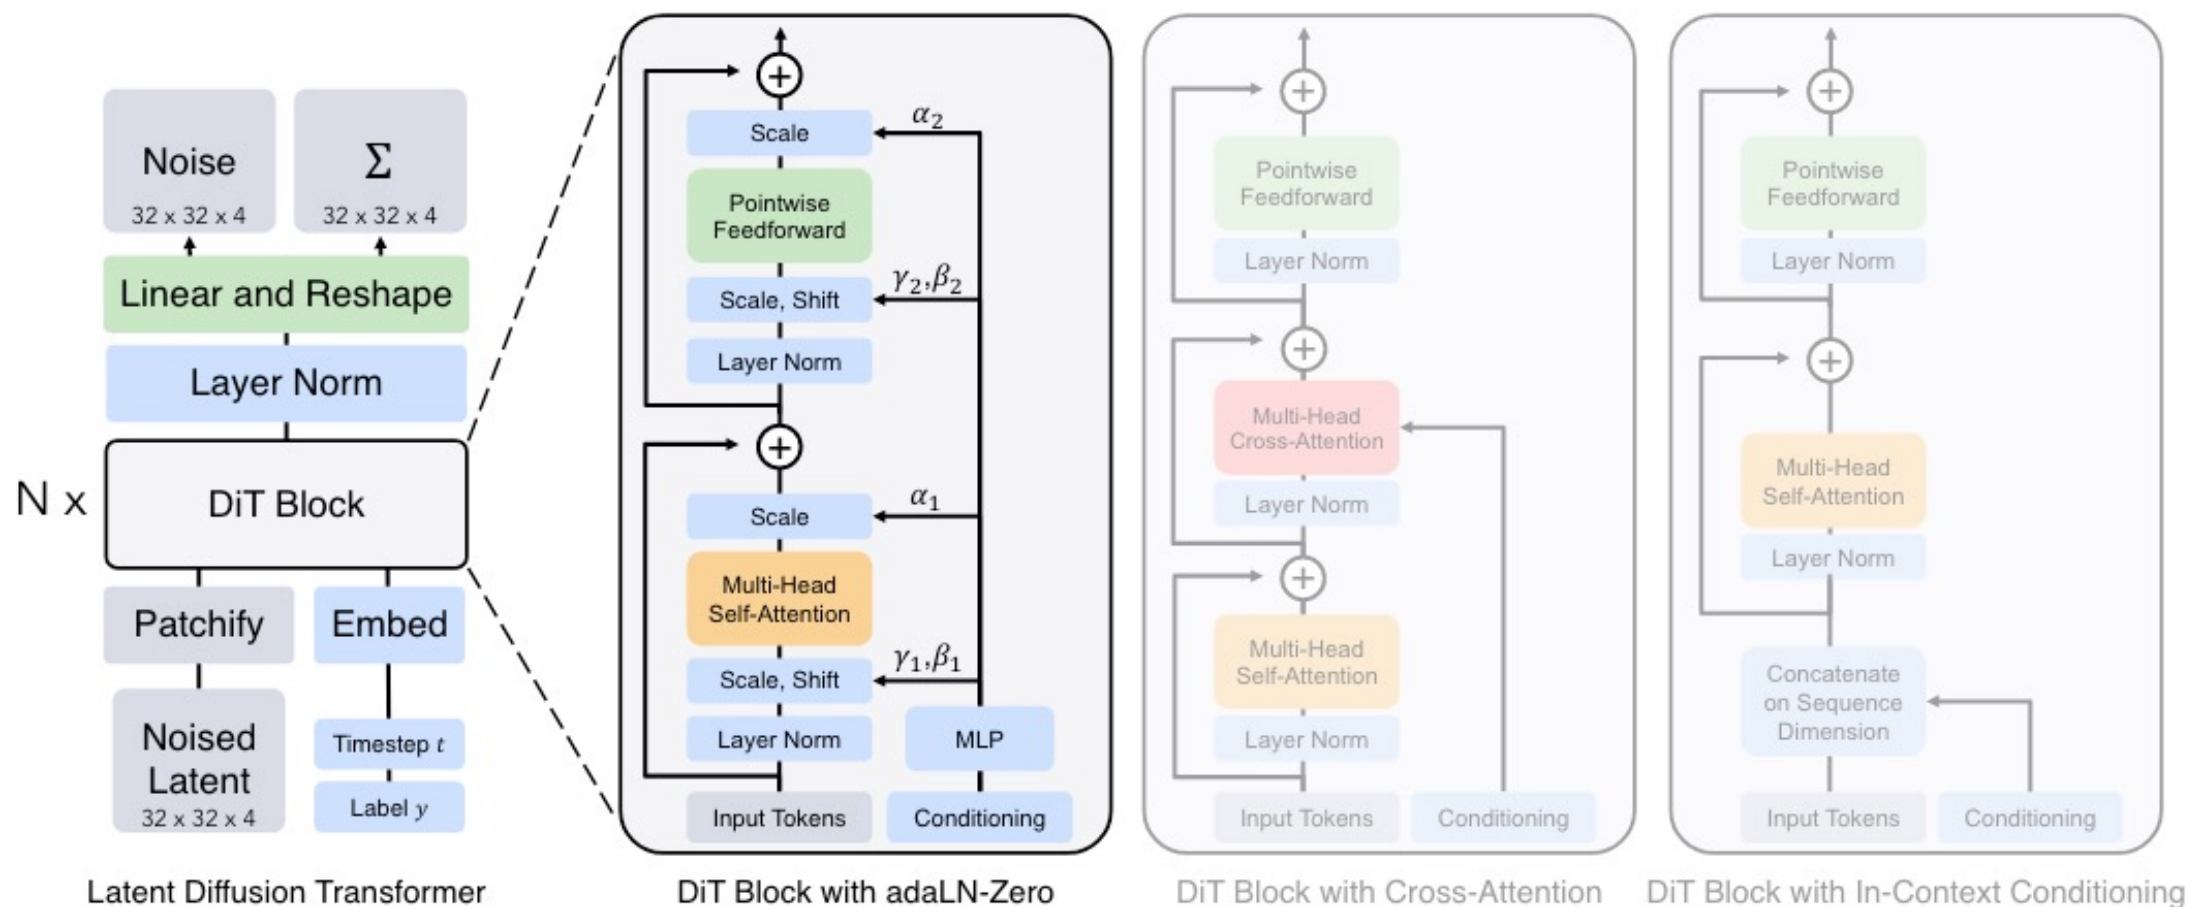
Noise
32 x 32 x 4

$\Sigma$
32 x 32 x 4

Linear and Reshape

Layer Norm

N x

DiT Block

Patchify

Embed

Noised Latent
32 x 32 x 4

Timestep $t$

Label $y$

Latent Diffusion Transformer

Scale

$\alpha_2$

Pointwise Feedforward

Scale, Shift

$\gamma_2, \beta_2$

Layer Norm

Scale

$\alpha_1$

Multi-Head Self-Attention

Scale, Shift

$\gamma_1, \beta_1$

Layer Norm

MLP

Input Tokens

Conditioning

DiT Block with adaLN-Zero

Pointwise Feedforward

Layer Norm

Multi-Head Cross-Attention

Layer Norm

Multi-Head Self-Attention

Layer Norm

Input Tokens

Conditioning

DiT Block with Cross-Attention

Pointwise Feedforward

Layer Norm

Multi-Head Self-Attention

Layer Norm

Concatenate on Sequence Dimension

Input Tokens

Conditioning

DiT Block with In-Context Conditioning